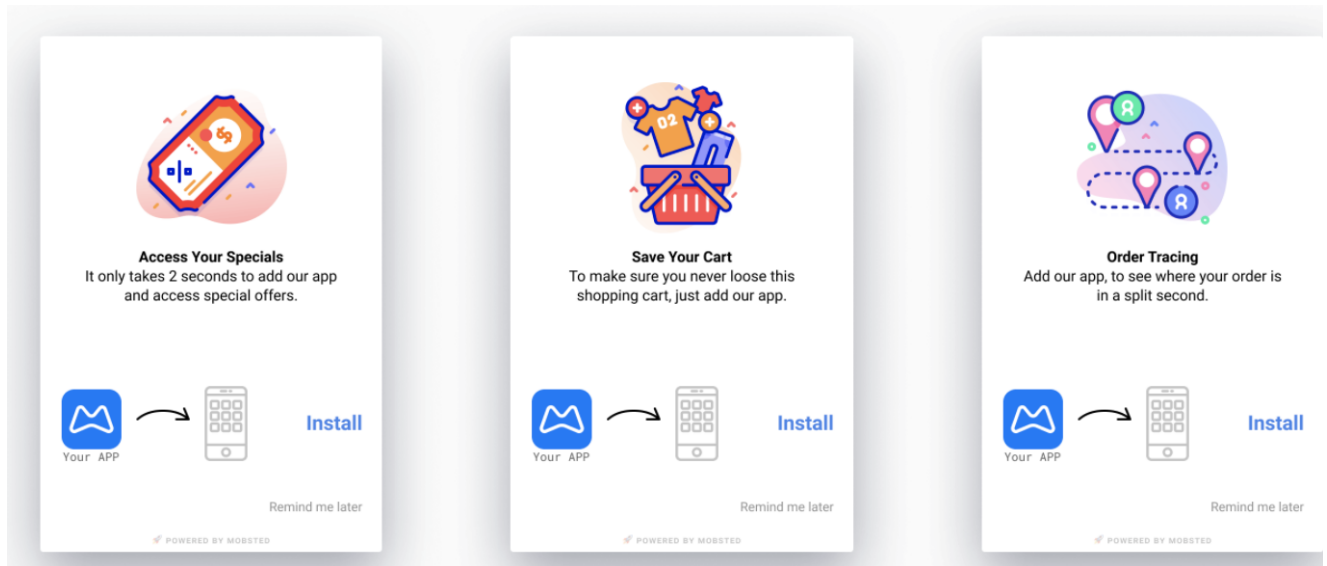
Access Your Specials
It only takes 2 seconds to add our app and access special offers.

Your APP

Install

Remind me later

POWERED BY MOBSTED

02

Save Your Cart
To make sure you never loose this shopping cart, just add our app.

Your APP

Install

Remind me later

POWERED BY MOBSTED

Order Tracing
Add our app, to see where your order is in a split second.

Your APP

Install

Remind me later

POWERED BY MOBSTED